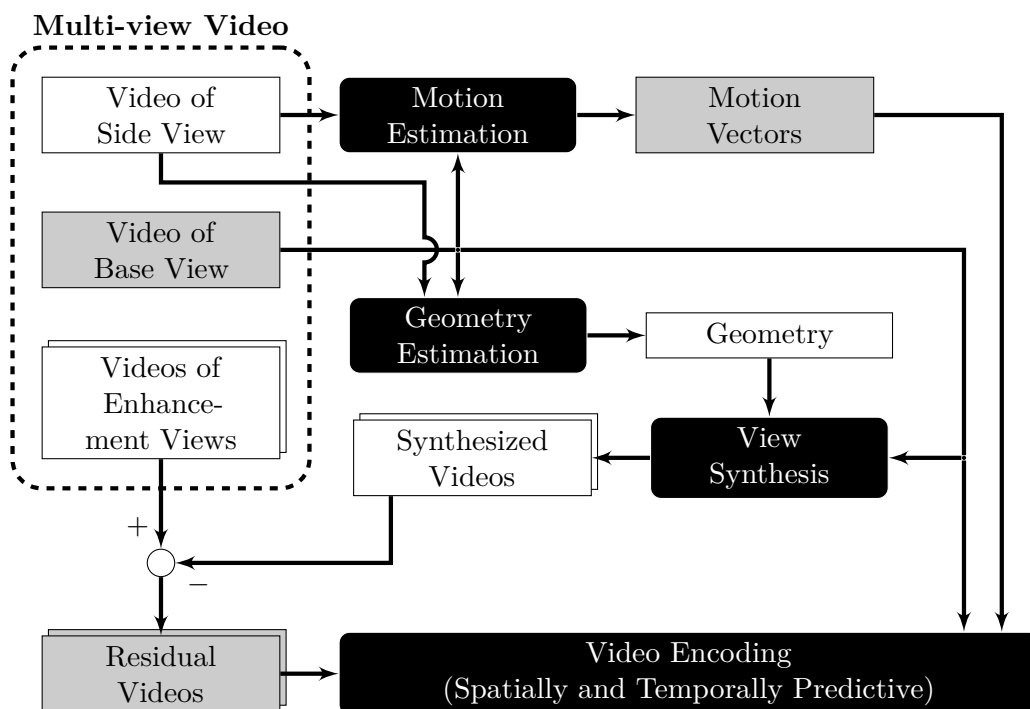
Multi-view Video

Video of Side View

Motion Estimation

Motion Vectors

Video of Base View

Geometry Estimation

Geometry

Videos of Enhancement Views

Synthesized Videos

View Synthesis

+

−

Residual Videos

Video Encoding (Spatially and Temporally Predictive)